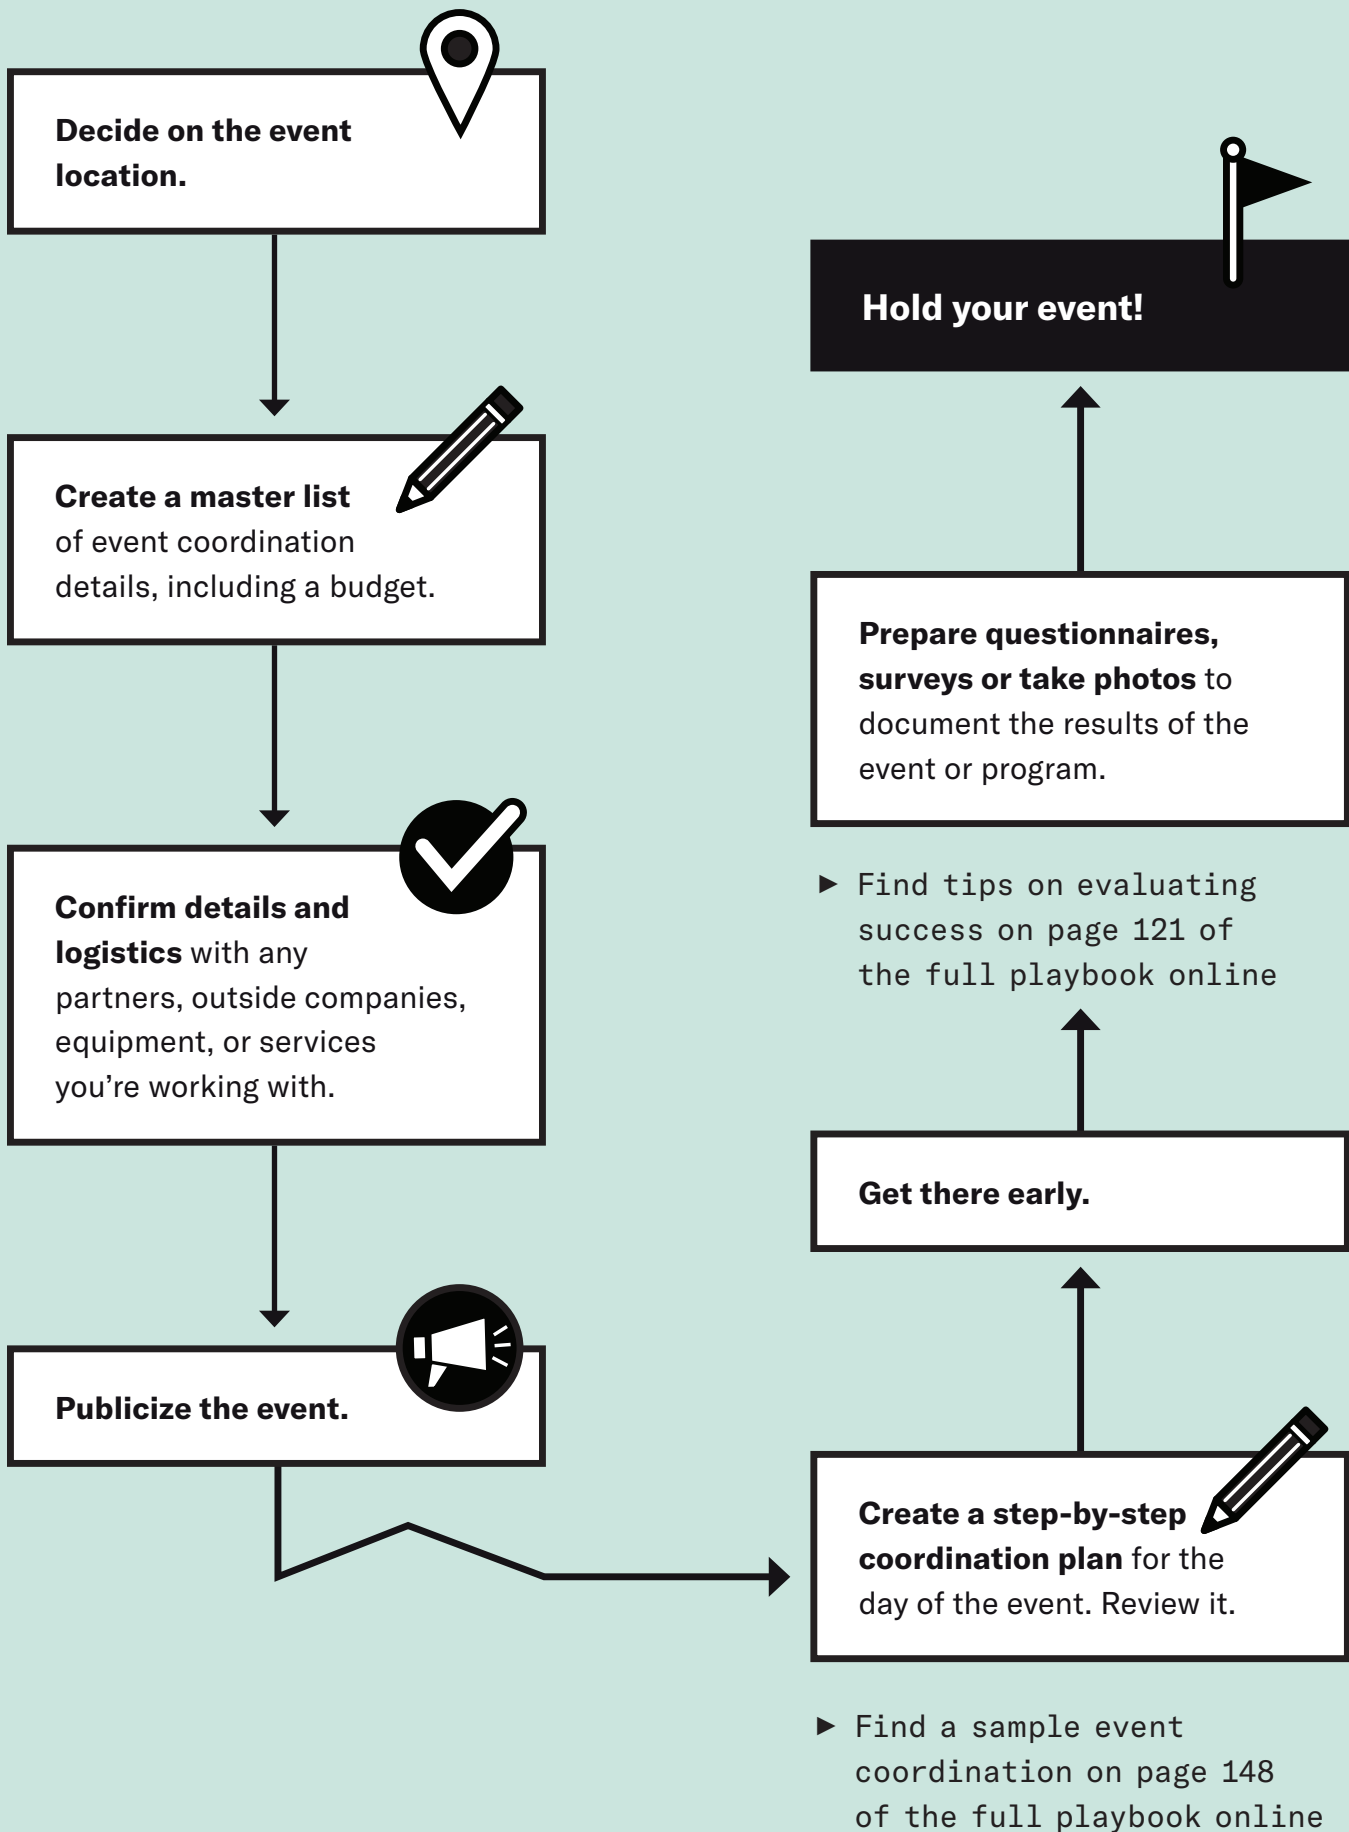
**Decide on the event location.**

**Create a master list** of event coordination details, including a budget.

**Confirm details and logistics** with any partners, outside companies, equipment, or services you're working with.

**Publicize the event.**

**Create a step-by-step coordination plan** for the day of the event. Review it.

► Find a sample event coordination on page 148 of the full playbook online

**Get there early.**

► Find tips on evaluating success on page 121 of the full playbook online

**Prepare questionnaires, surveys or take photos** to document the results of the event or program.

**Hold your event!**